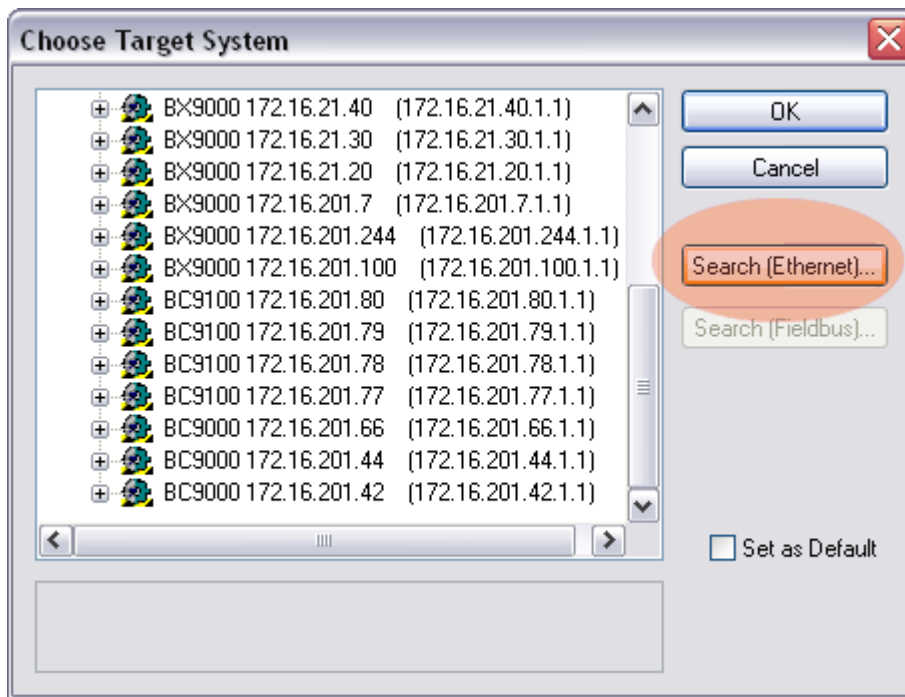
Choose Target System

BX9000 172.16.21.40 (172.16.21.40.1.1)
BX9000 172.16.21.30 (172.16.21.30.1.1)
BX9000 172.16.21.20 (172.16.21.20.1.1)
BX9000 172.16.201.7 (172.16.201.7.1.1)
BX9000 172.16.201.244 (172.16.201.244.1.1)
BX9000 172.16.201.100 (172.16.201.100.1.1)
BC9100 172.16.201.80 (172.16.201.80.1.1)
BC9100 172.16.201.79 (172.16.201.79.1.1)
BC9100 172.16.201.78 (172.16.201.78.1.1)
BC9100 172.16.201.77 (172.16.201.77.1.1)
BC9000 172.16.201.66 (172.16.201.66.1.1)
BC9000 172.16.201.44 (172.16.201.44.1.1)
BC9000 172.16.201.42 (172.16.201.42.1.1)

OK
Cancel
Search (Ethernet)...
Search (Fieldbus)...
Set as Default